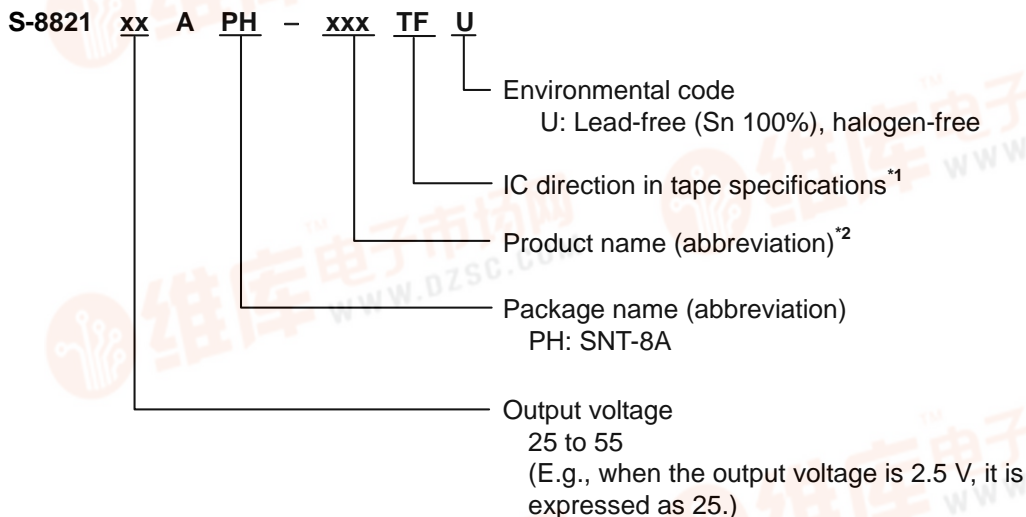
S-8821 xx A PH – xxx TF U

Environmental code
U: Lead-free (Sn 100%), halogen-free

IC direction in tape specifications$^{*1}$

Product name (abbreviation)$^{*2}$

Package name (abbreviation)
PH: SNT-8A

Output voltage
25 to 55
(E.g., when the output voltage is 2.5 V, it is expressed as 25.)

维库电子市场网 WWW.DZSC.COM